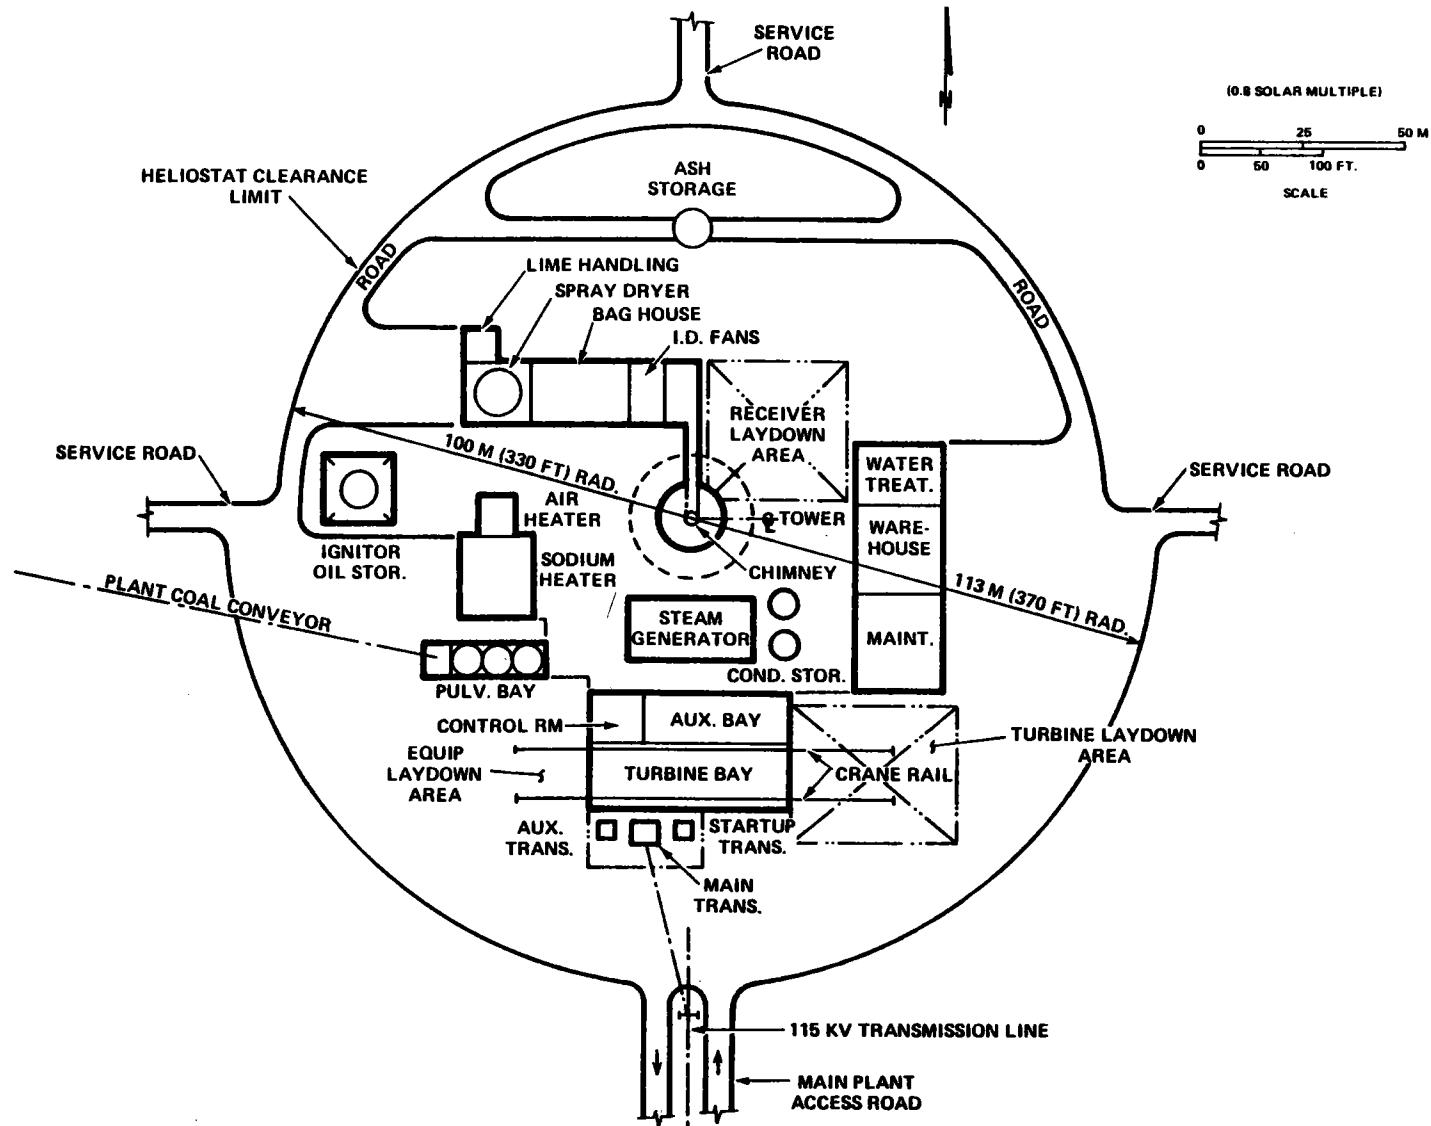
SERVICE ROAD

N

(0.8 SOLAR MULTIPLE)

0 25 50 M
0 50 100 FT.
SCALE

HELIOSTAT CLEARANCE LIMIT

ASH STORAGE

ROAD

ROAD

LIME HANDLING

SPRAY DRYER

BAG HOUSE

I.D. FANS

RECEIVER LAYDOWN AREA

100 M (330 FT) RAD.

SERVICE ROAD

SERVICE ROAD

WATER TREAT.

AIR HEATER

TOWER

WARE-HOUSE

IGNITOR OIL STOR.

SODIUM HEATER

CHIMNEY

113 M (370 FT) RAD.

PLANT COAL CONVEYOR

STEAM GENERATOR

MAINT.

COND. STOR.

PULV. BAY

CONTROL RM

AUX. BAY

TURBINE LAYDOWN AREA

EQUIP LAYDOWN AREA

TURBINE BAY

CRANE RAIL

AUX. TRANS.

STARTUP TRANS.

MAIN TRANS.

115 KV TRANSMISSION LINE

MAIN PLANT ACCESS ROAD